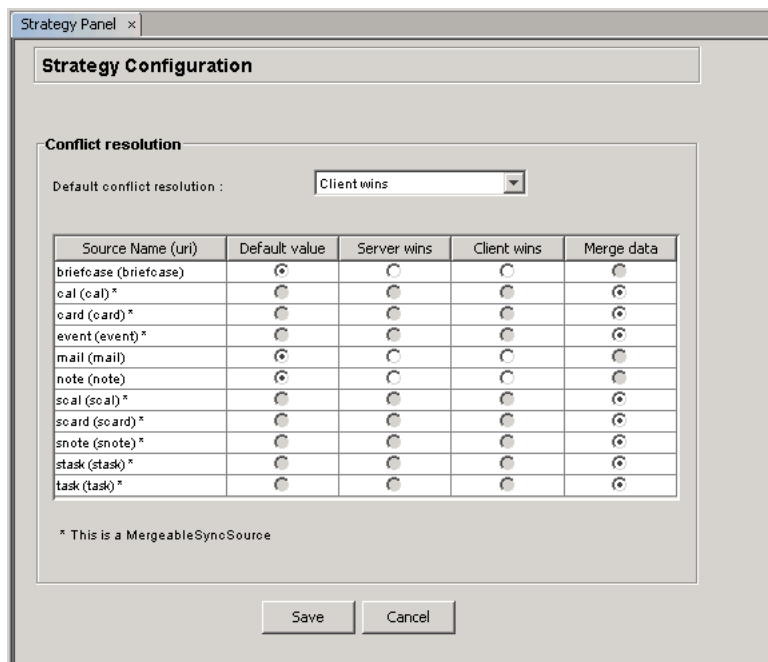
Strategy Panel ×

Strategy Configuration

Conflict resolution

Default conflict resolution : Client wins

| Source Name (uri) | Default value | Server wins | Client wins | Merge data |
|---|---|---|---|---|
| briefcase (briefcase) | ⦿ | ○ | ○ | ○ |
| cal (cal) * | ○ | ○ | ○ | ⦿ |
| card (card) * | ○ | ○ | ○ | ⦿ |
| event (event) * | ○ | ○ | ○ | ⦿ |
| mail (mail) | ⦿ | ○ | ○ | ○ |
| note (note) | ⦿ | ○ | ○ | ○ |
| scal (scal) * | ○ | ○ | ○ | ⦿ |
| scard (scard) * | ○ | ○ | ○ | ⦿ |
| snote (snote) * | ○ | ○ | ○ | ⦿ |
| stask (stask) * | ○ | ○ | ○ | ⦿ |
| task (task) * | ○ | ○ | ○ | ⦿ |

* This is a MergeableSyncSource

Save Cancel